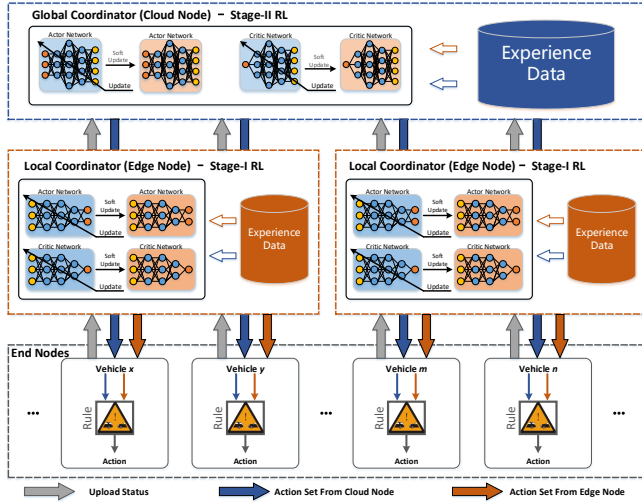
Global Coordinator (Cloud Node) – Stage-II RL

Actor Network

Soft Update

Actor Network

Update

Critic Network

Soft Update

Critic Network

Update

Experience Data

Local Coordinator (Edge Node) – Stage-I RL

Actor Network

Soft Update

Actor Network

Update

Critic Network

Soft Update

Critic Network

Update

Experience Data

Local Coordinator (Edge Node) – Stage-I RL

Actor Network

Soft Update

Actor Network

Update

Critic Network

Soft Update

Critic Network

Update

Experience Data

End Nodes

Vehicle *x*

Rule

Action

Vehicle *y*

Rule

Action

Vehicle *m*

Rule

Action

Vehicle *n*

Rule

Action

...

...

...

...

Upload Status

Action Set From Cloud Node

Action Set From Edge Node